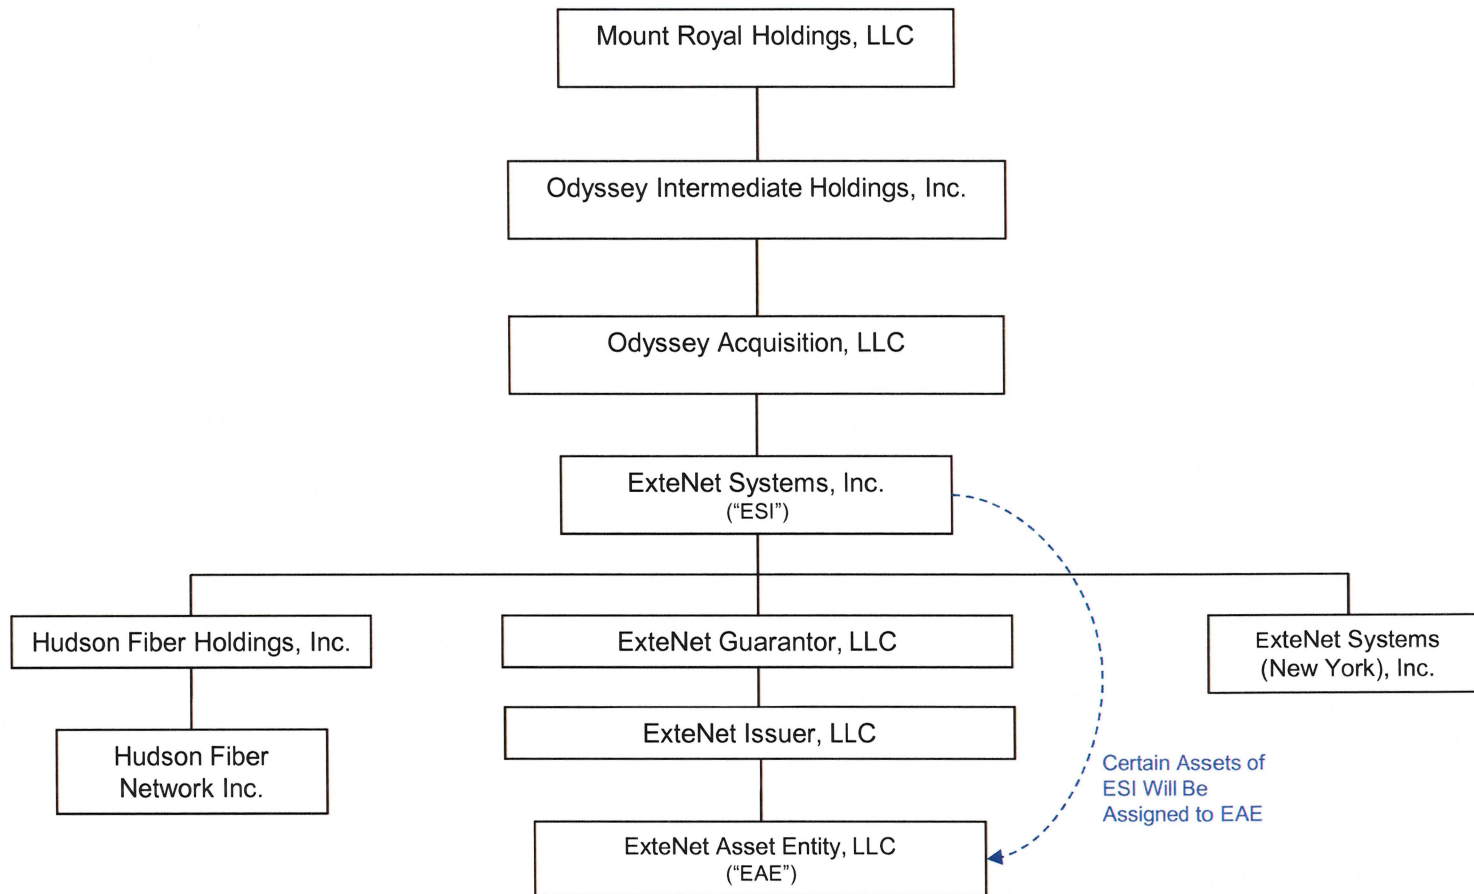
Mount Royal Holdings, LLC

Odyssey Intermediate Holdings, Inc.

Odyssey Acquisition, LLC

ExteNet Systems, Inc.
(“ESI”)

Hudson Fiber Holdings, Inc.

ExteNet Guarantor, LLC

ExteNet Systems (New York), Inc.

Hudson Fiber Network Inc.

ExteNet Issuer, LLC

Certain Assets of ESI Will Be Assigned to EAE

ExteNet Asset Entity, LLC
(“EAE”)